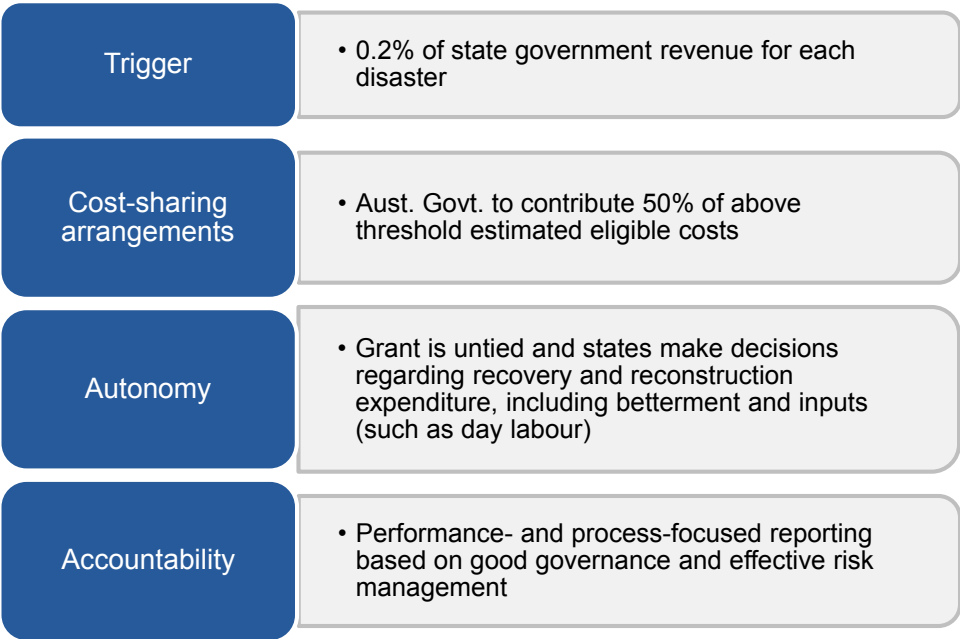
Trigger

• 0.2% of state government revenue for each disaster

Cost-sharing arrangements

• Aust. Govt. to contribute 50% of above threshold estimated eligible costs

Autonomy

• Grant is untied and states make decisions regarding recovery and reconstruction expenditure, including betterment and inputs (such as day labour)

Accountability

• Performance- and process-focused reporting based on good governance and effective risk management